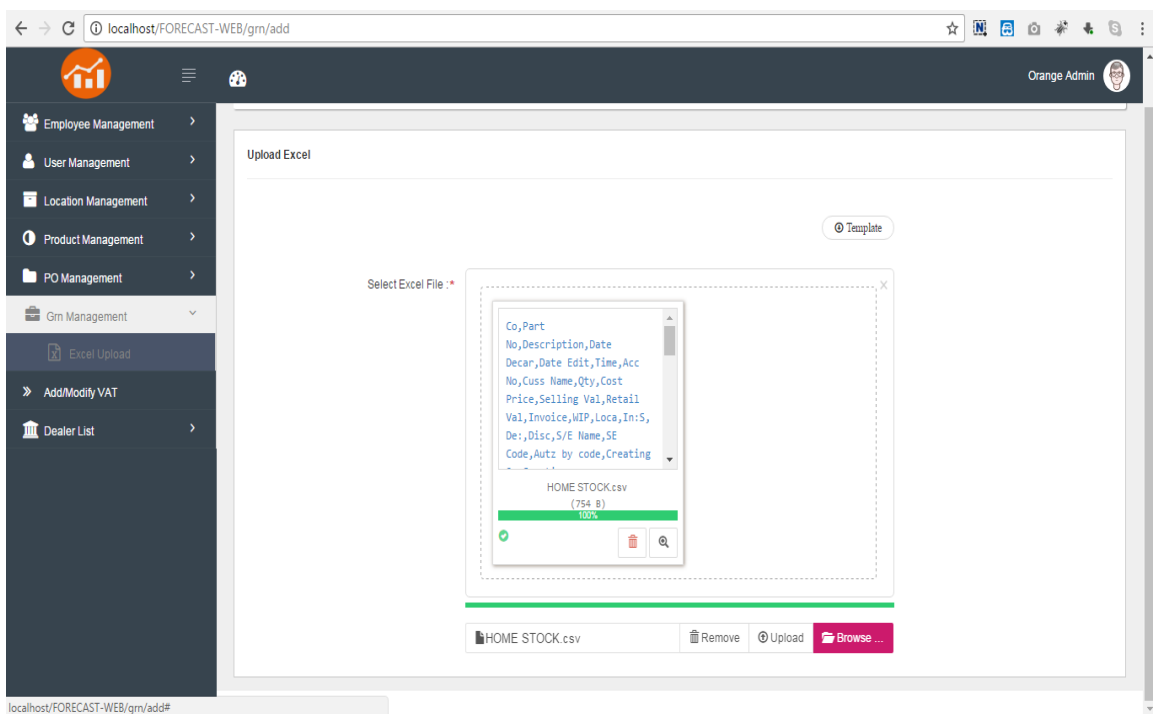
localhost/FORECAST-WEB/grn/add

Orange Admin

Employee Management
User Management
Location Management
Product Management
PO Management
Grn Management
Excel Upload
Add/Modify VAT
Dealer List

Upload Excel

Template

Select Excel File :*

Co,Part No,Description,Date Decar,Date Edit,Time,Acc No,Cuss Name,Qty,Cost Price,Selling Val,Retail Val,Invoice,WIP,Loca,In:S, De:,Disc,S/E Name,SE Code,Autz by code,Creating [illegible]

HOME STOCK.csv
(754 B)
100%

HOME STOCK.csv
Remove
Upload
Browse ...

localhost/FORECAST-WEB/grn/add#